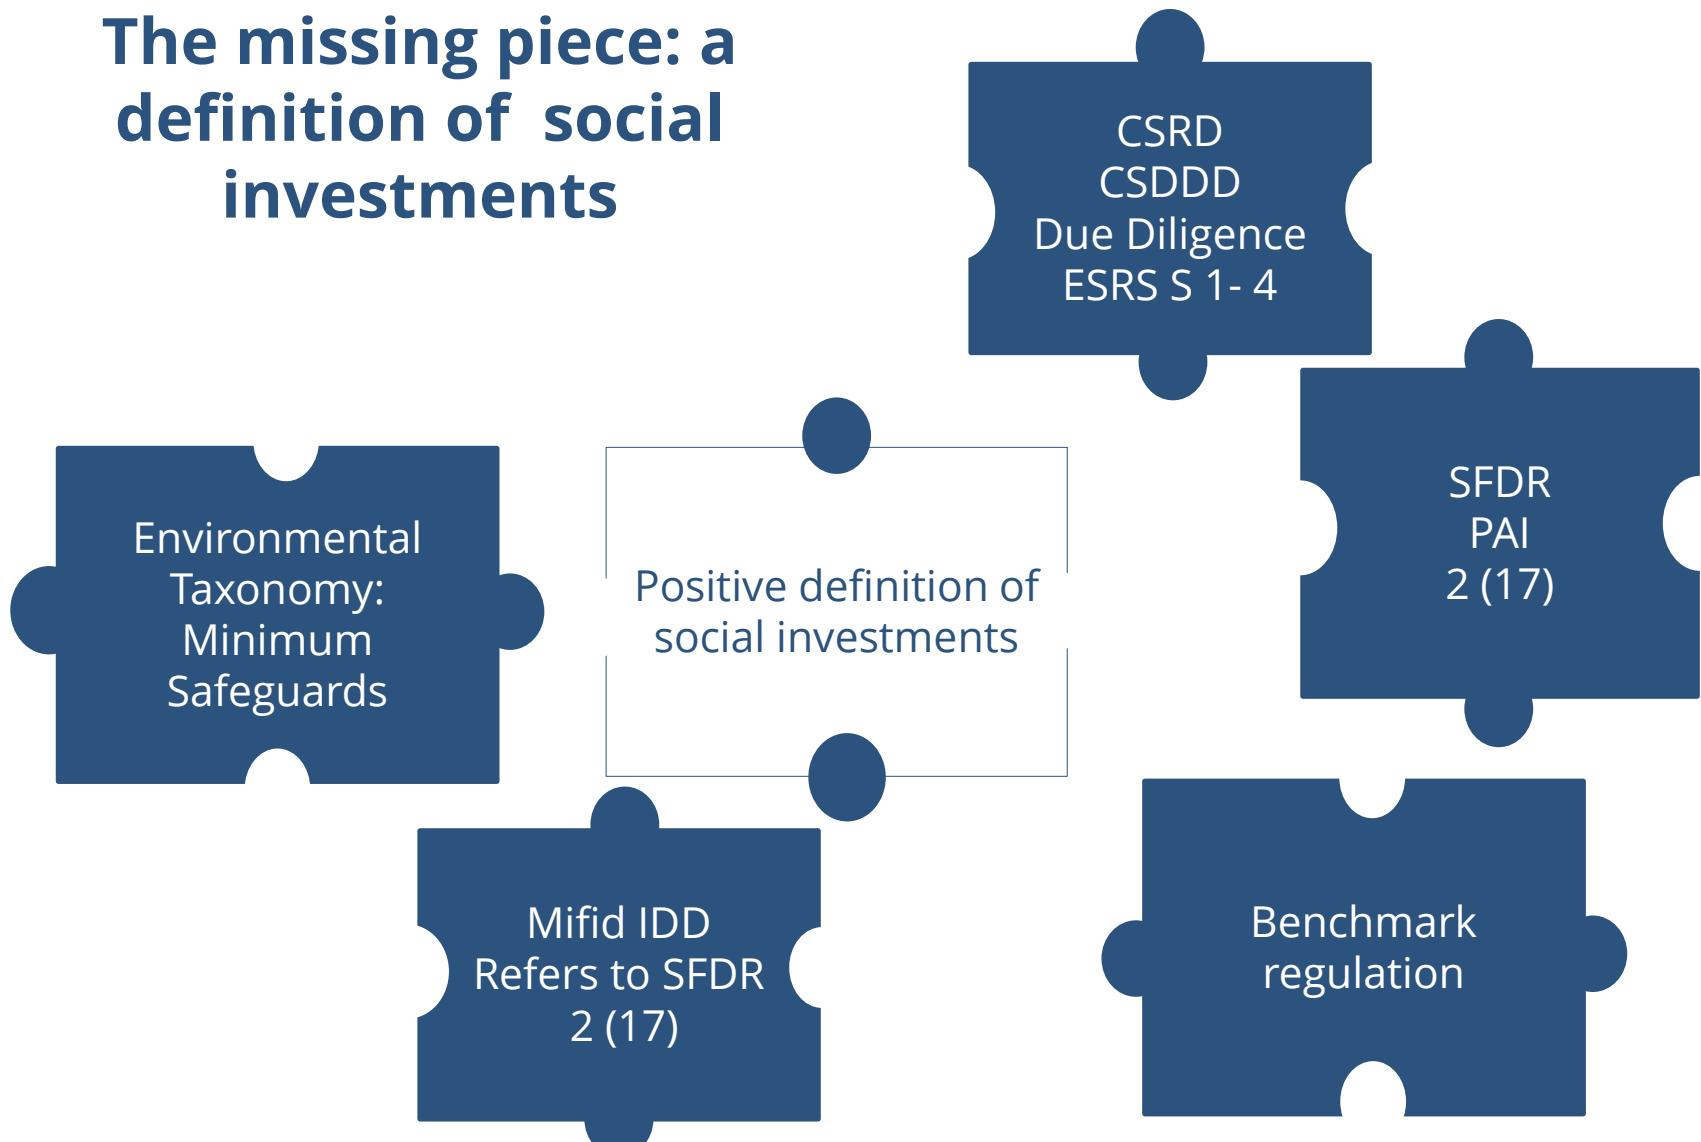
The missing piece: a definition of social investments

CSRD
CSDDD
Due Diligence
ESRS S 1- 4

SFDR
PAI
2 (17)

Environmental Taxonomy: Minimum Safeguards

Positive definition of social investments

Mifid IDD
Refers to SFDR
2 (17)

Benchmark regulation